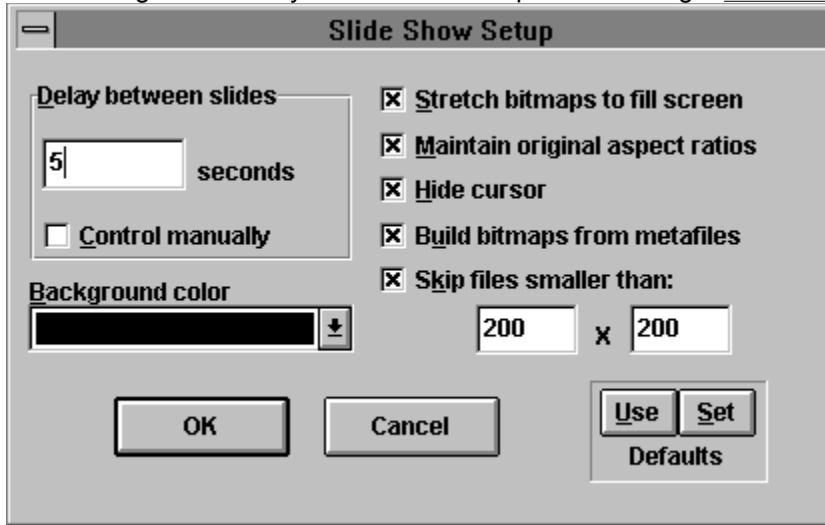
Slide Show Setup

Delay between slides

5 seconds

Control manually

Stretch bitmaps to fill screen

Maintain original aspect ratios

Hide cursor

Build bitmaps from metafiles

Skip files smaller than:

200 x 200

Background color

OK

Cancel

Use Set

Defaults